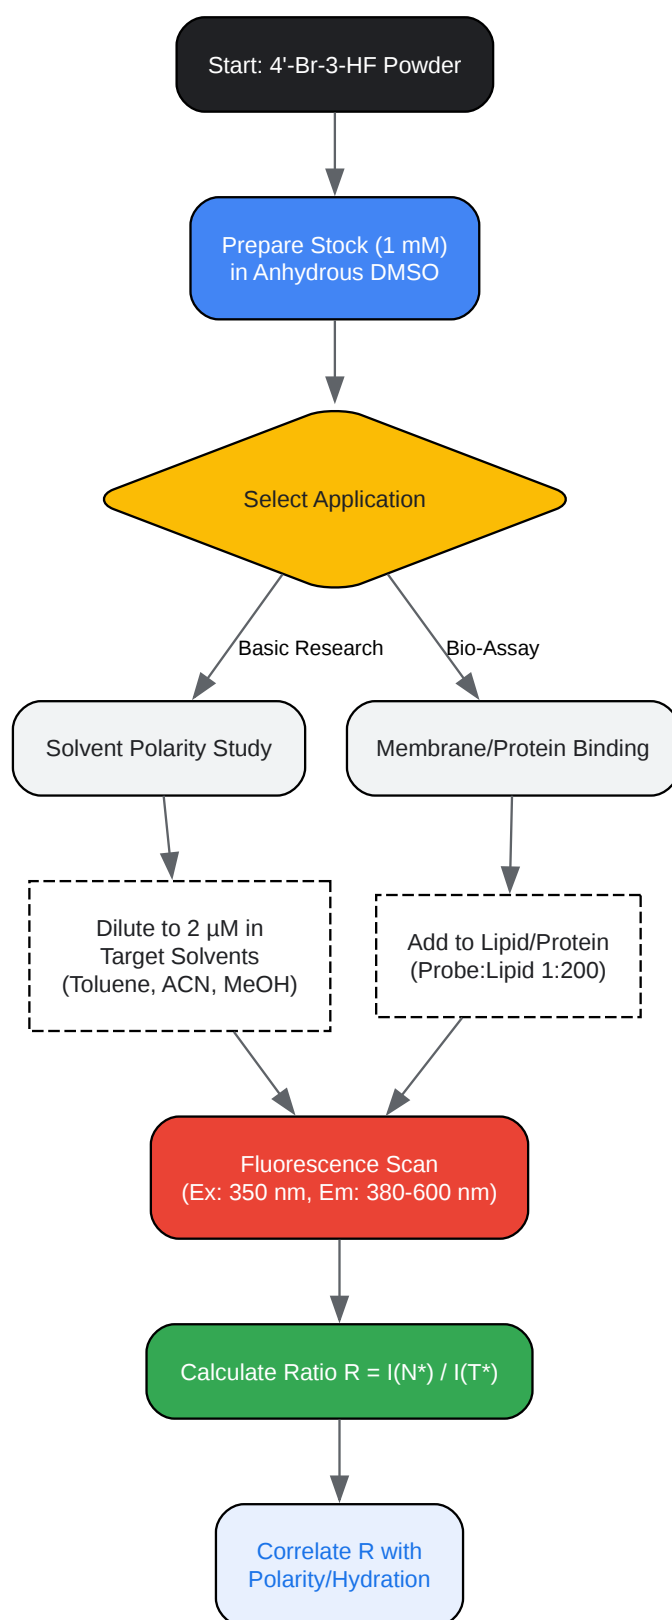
Start: 4'-Br-3-HF Powder

Prepare Stock (1 mM) in Anhydrous DMSO

Select Application

Basic Research

Bio-Assay

Solvent Polarity Study

Membrane/Protein Binding

Dilute to 2 µM in Target Solvents (Toluene, ACN, MeOH)

Add to Lipid/Protein (Probe:Lipid 1:200)

Fluorescence Scan (Ex: 350 nm, Em: 380-600 nm)

Calculate Ratio R = I(N*) / I(T*)

Correlate R with Polarity/Hydration